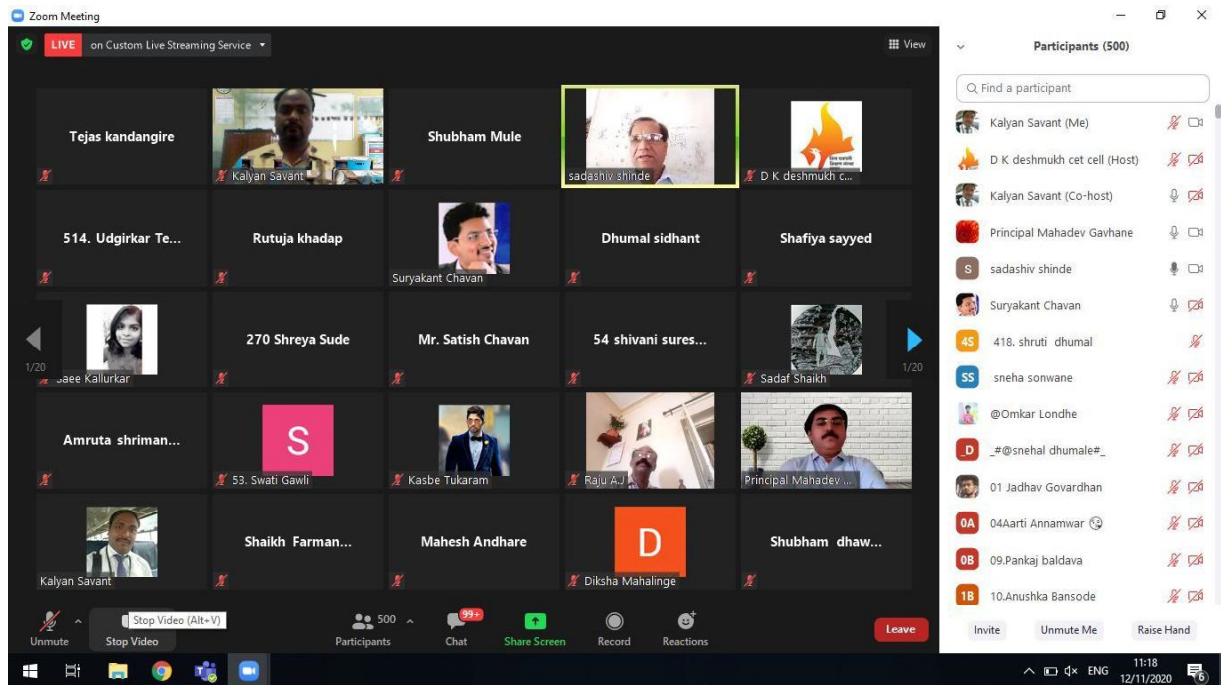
Zoom Meeting

LIVE on Custom Live Streaming Service

View

Tejas kandangire

Kalyan Savant

Shubham Mule

sadashiv shinde

D K deshmukh c...

514. Udgirkar Te...

Rutuja khadap

Suryakant Chavan

Dhumal sidhant

Shafiya sayyed

1/20

Saee Kallurkar

270 Shreya Sude

Mr. Satish Chavan

54 shivani sures...

Sadaf Shaikh

1/20

Amruta shriman...

S

53. Swati Gawli

Kasbe Tukaram

Raju A.J

Principal Mahadev ...

Kalyan Savant

Shaikh Farman...

Mahesh Andhare

D

Diksha Mahalinge

Shubham dhaw...

Unmute

Stop Video

Stop Video (Alt+V)

500

Participants

99+

Chat

Share Screen

Record

Reactions

Leave

Participants (500)

Find a participant

Kalyan Savant (Me)

D K deshmukh cet cell (Host)

Kalyan Savant (Co-host)

Principal Mahadev Gavhane

S sadashiv shinde

Suryakant Chavan

4S 418. shruti dhumal

SS sneha sonwane

@Omkar Londhe

_D _#@snehal dhumale#_

01 Jadhav Govardhan

0A 04Aarti Annamwar

0B 09.Pankaj baldava

1B 10.Anushka Bansode

Invite

Unmute Me

Raise Hand

ENG

11:18

12/11/2020

6